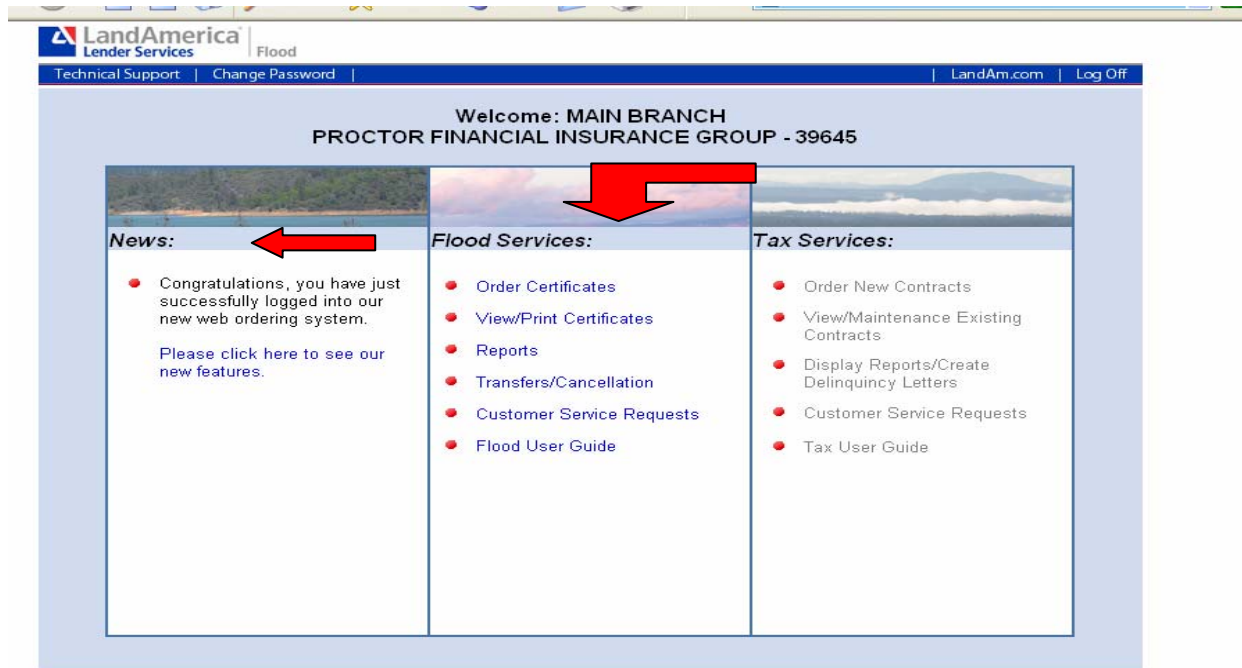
LandAmerica Lender Services | Flood

Technical Support | Change Password | | LandAm.com | Log Off

Welcome: MAIN BRANCH
PROCTOR FINANCIAL INSURANCE GROUP - 39645

News:

Congratulations, you have just successfully logged into our new web ordering system.

Please click here to see our new features.

Flood Services:

Order Certificates

View/Print Certificates

Reports

Transfers/Cancellation

Customer Service Requests

Flood User Guide

Tax Services:

Order New Contracts

View/Maintenance Existing Contracts

Display Reports/Create Delinquency Letters

Customer Service Requests

Tax User Guide